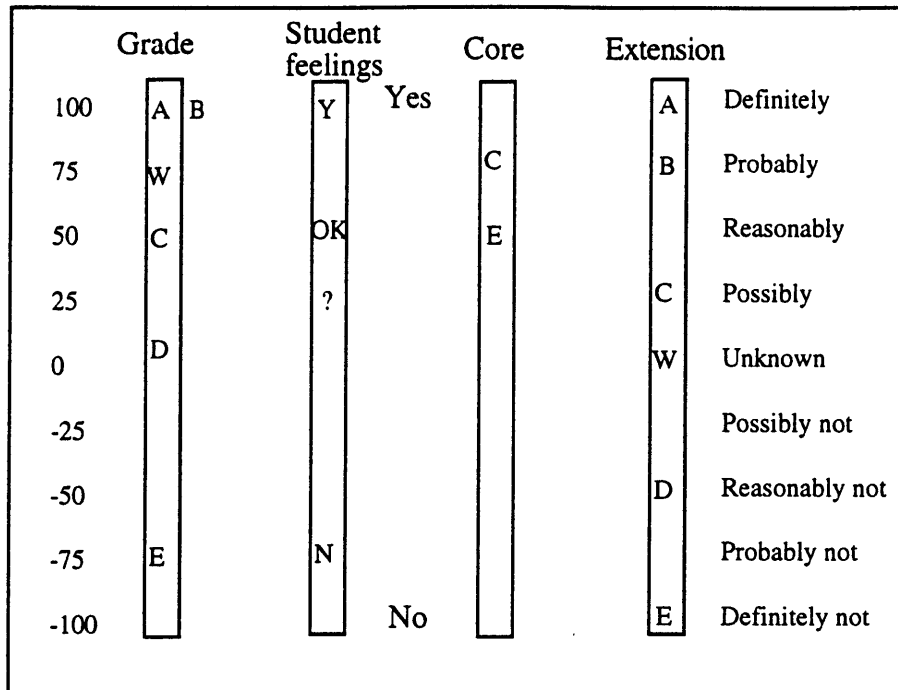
| | Grade | | Student feelings | | Core | Extension | |
|---|---|---|---|---|---|---|---|
| 100 | A | B | Y | Yes | | A | Definitely |
| 75 | W | | | | C | B | Probably |
| 50 | C | | OK | | E | | Reasonably |
| 25 | | | ? | | | C | Possibly |
| 0 | D | | | | | W | Unknown |
| -25 | | | | | | | Possibly not |
| -50 | | | | | | D | Reasonably not |
| -75 | E | | N | | | | Probably not |
| -100 | | | | No | | E | Definitely not |